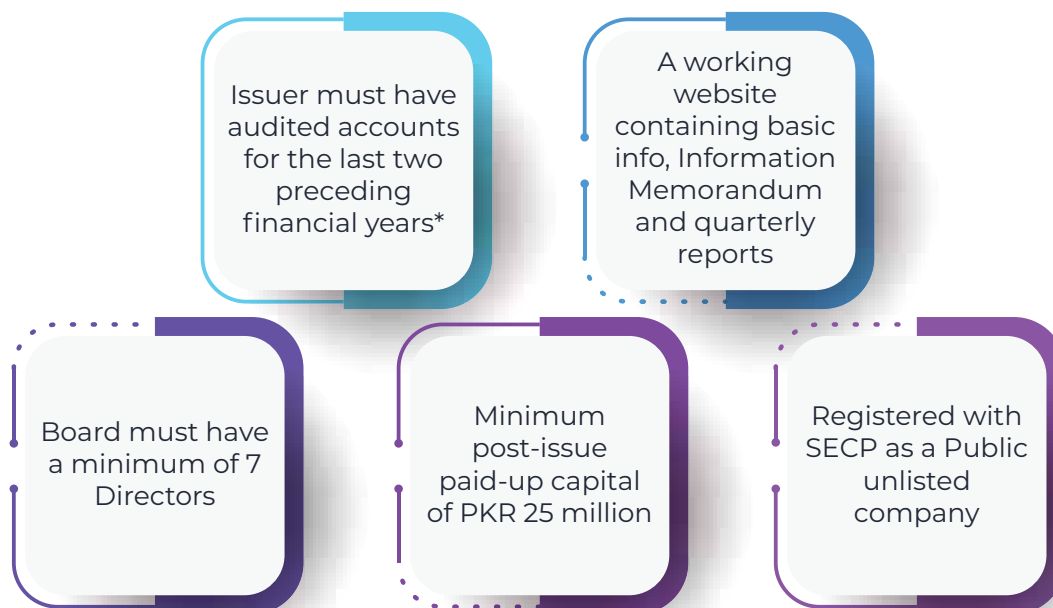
Issuer must have audited accounts for the last two preceding financial years*

A working website containing basic info, Information Memorandum and quarterly reports

Board must have a minimum of 7 Directors

Minimum post-issue paid-up capital of PKR 25 million

Registered with SECP as a Public unlisted company